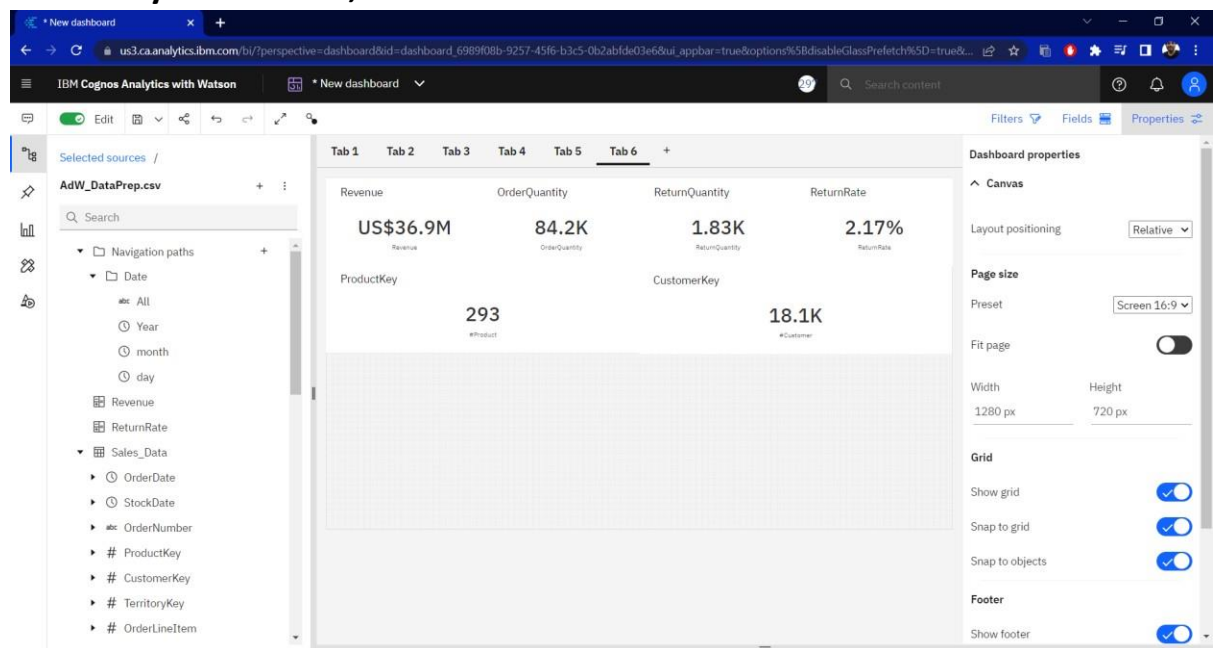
* New dashboard

us3.ca.analytics.ibm.com/bi/?perspective=dashboard&id=dashboard_6989f08b-9257-45f6-b3c5-0b2abfde03e6&ui_appbar=true&options%5BdisableGlassPrefetch%5D=true&...

IBM Cognos Analytics with Watson

* New dashboard

29

Search content

Edit

Filters Fields Properties

Selected sources /

AdW_DataPrep.csv

Search

Navigation paths

Date

All

Year

month

day

Revenue

ReturnRate

Sales_Data

OrderDate

StockDate

OrderNumber

# ProductKey

# CustomerKey

# TerritoryKey

# OrderLineItem

Tab 1 Tab 2 Tab 3 Tab 4 Tab 5 Tab 6 +

| Revenue | OrderQuantity | ReturnQuantity | ReturnRate |
|---|---|---|---|
| US$36.9M | 84.2K | 1.83K | 2.17% |
| Revenue | OrderQuantity | ReturnQuantity | ReturnRate |

| ProductKey | CustomerKey |
|---|---|
| 293 | 18.1K |
| #Product | #Customer |

Dashboard properties

Canvas

Layout positioning Relative

Page size

Preset Screen 16:9

Fit page

Width Height

1280 px 720 px

Grid

Show grid

Snap to grid

Snap to objects

Footer

Show footer